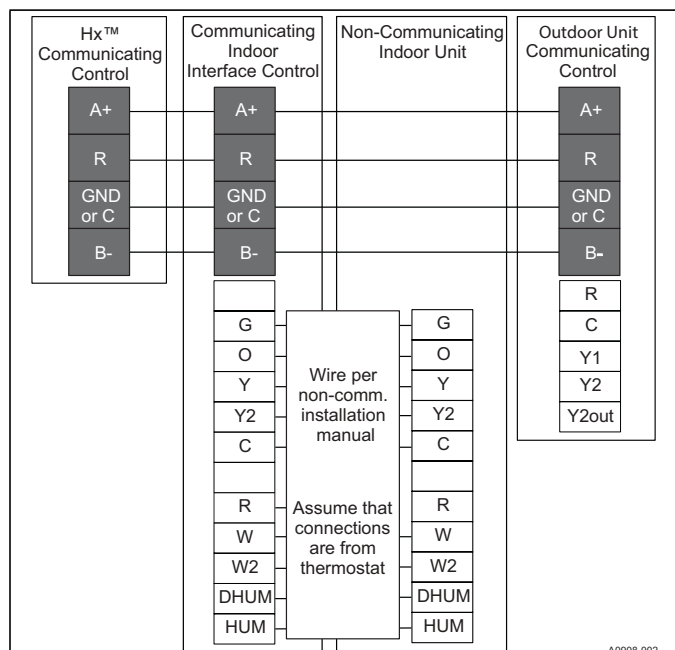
Hx™ Communicating Control

A+
R
GND or C
B-

Communicating Indoor Interface Control

A+
R
GND or C
B-

G
O
Y
Y2
C
R
W
W2
DHUM
HUM

Non-Communicating Indoor Unit

Wire per non-comm. installation manual

Assume that connections are from thermostat

G
O
Y
Y2
C
R
W
W2
DHUM
HUM

Outdoor Unit Communicating Control

A+
R
GND or C
B-

R
C
Y1
Y2
Y2out

A0008-002